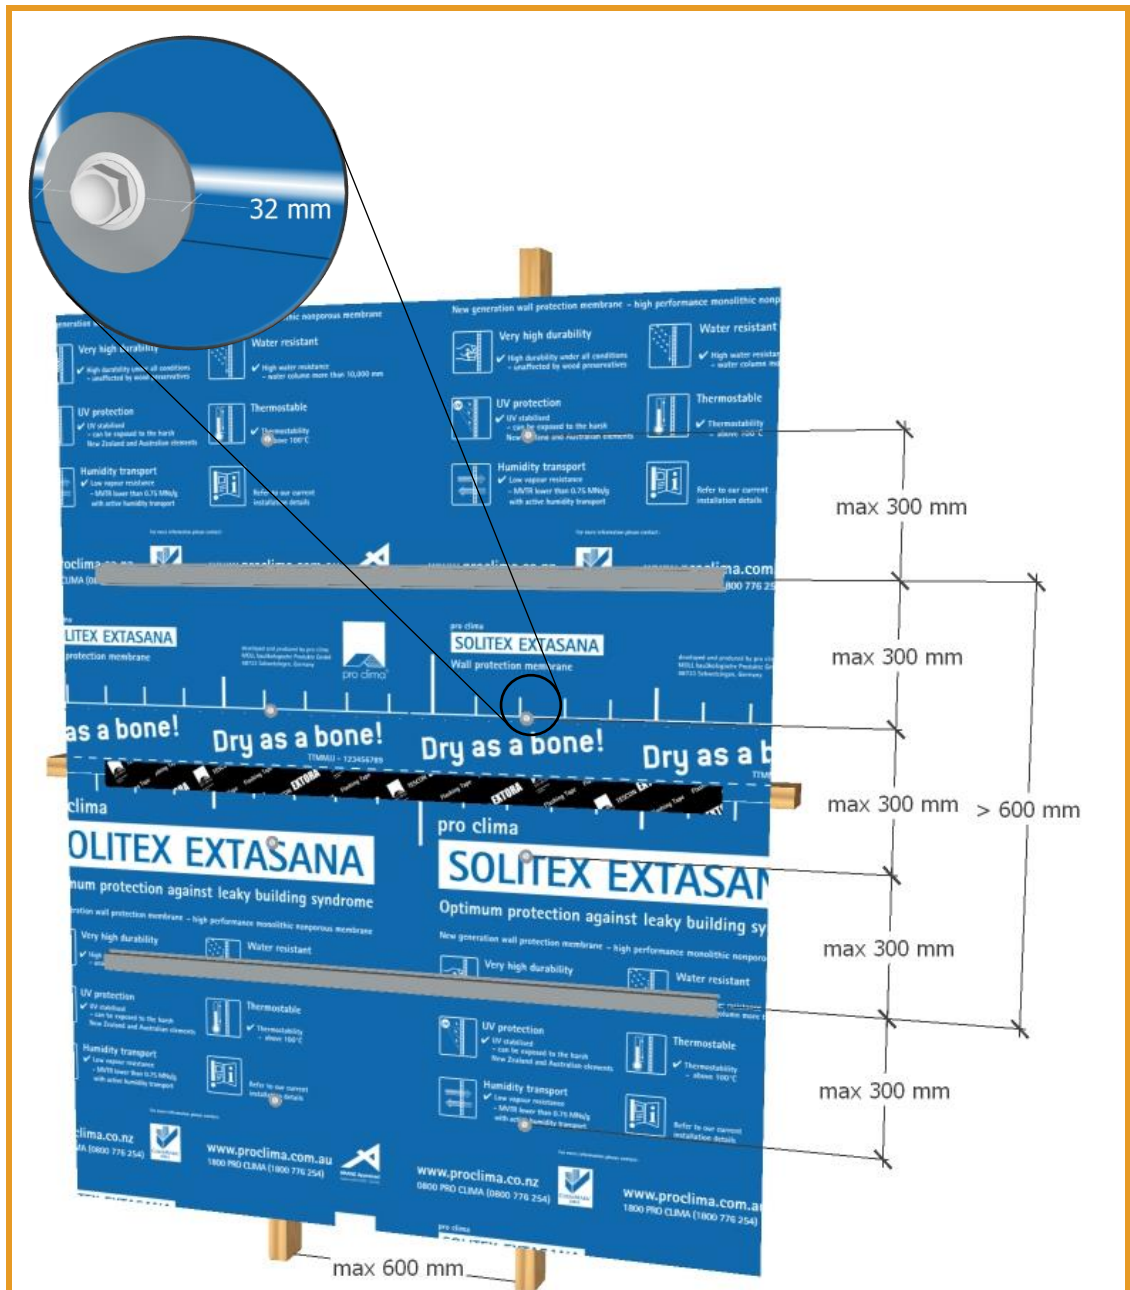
32 mm

New generation wall protection membrane – high performance monolithic nonporous membrane

Very high durability
✔ High durability under all conditions – unaffected by wood preservatives

Water resistant
✔ High water resistance – water column more than 10,000 mm

UV protection
✔ UV stabilised – can be exposed to the harsh New Zealand and Australian elements

Thermostable
✔ Thermostability – above 100°C

Humidity transport
✔ Low vapour resistance – MVTR lower than 0.75 MNs/g with active humidity transport

Refer to our current installation details

www.proclima.com.au
1800 PRO CLIMA (1800 776 254)

max 300 mm

max 300 mm

> 600 mm

pro clima
SOLITEX EXTASANA
Wall protection membrane

pro clima

Dry as a bone!

Dry as a bone!

Dry as a bone!

Dry as a b

EXTORA

max 300 mm

pro clima
SOLITEX EXTASANA
Optimum protection against leaky building syndrome

max 300 mm

www.proclima.co.nz
0800 PRO CLIMA (0800 776 254)

www.proclima.com.au
1800 PRO CLIMA (1800 776 254)

max 300 mm

max 600 mm